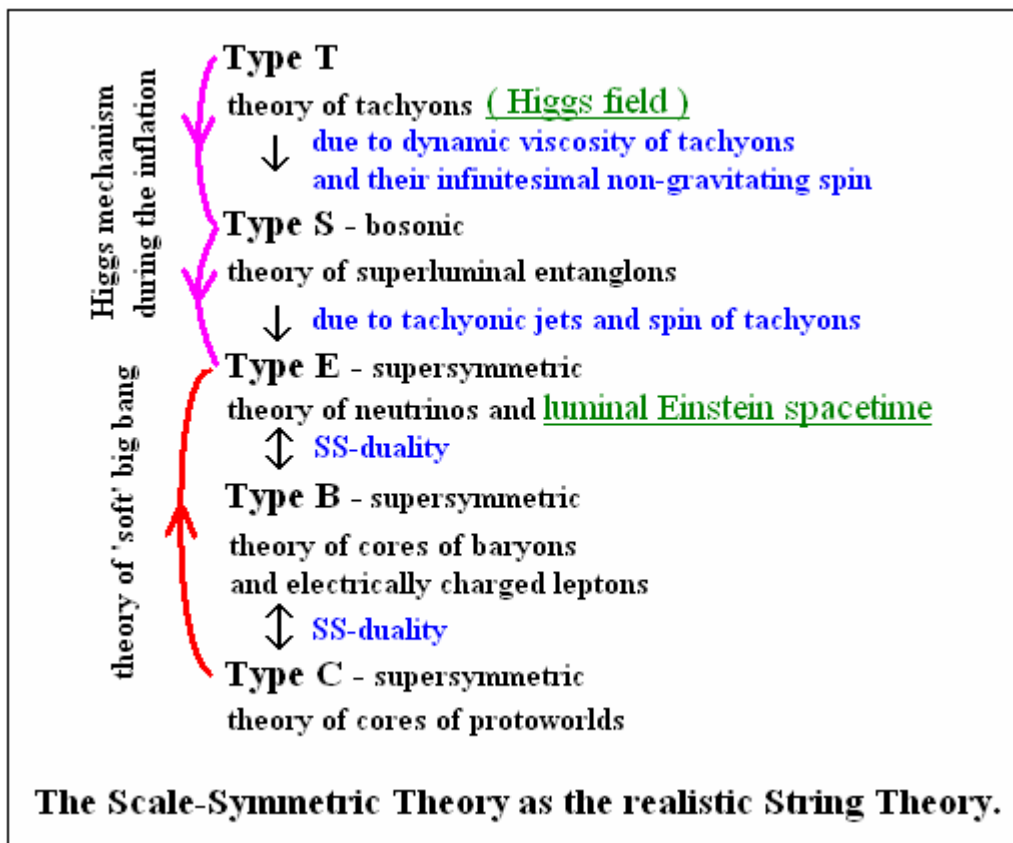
Higgs mechanism during the inflation

Type T
theory of tachyons ( Higgs field )
due to dynamic viscosity of tachyons and their infinitesimal non-gravitating spin

Type S - bosonic
theory of superluminal entanglons
due to tachyonic jets and spin of tachyons

theory of 'soft' big bang

Type E - supersymmetric
theory of neutrinos and luminal Einstein spacetime
SS-duality

Type B - supersymmetric
theory of cores of baryons and electrically charged leptons
SS-duality

Type C - supersymmetric
theory of cores of protoworlds

The Scale-Symmetric Theory as the realistic String Theory.